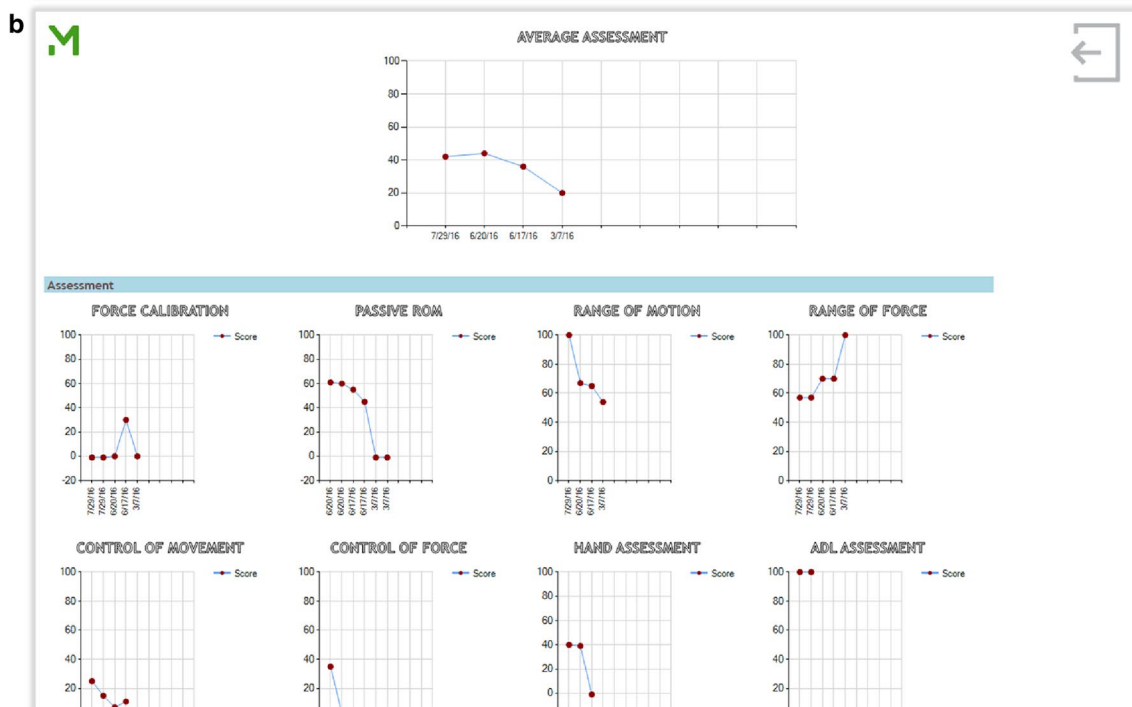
b

M

AVERAGE ASSESSMENT

100
80
60
40
20
0
7/29/16 6/20/16 6/17/16 3/7/16

Assessment

FORCE CALIBRATION

Score

100
80
60
40
20
0
-20
7/29/16 7/29/16 6/20/16 6/17/16 3/7/16

PASSIVE ROM

Score

100
80
60
40
20
0
-20
6/20/16 6/20/16 6/17/16 6/17/16 3/7/16 3/7/16

RANGE OF MOTION

Score

100
80
60
40
20
0
7/29/16 6/20/16 6/17/16 3/7/16

RANGE OF FORCE

Score

100
80
60
40
20
0
7/29/16 7/29/16 6/20/16 6/17/16 3/7/16

CONTROL OF MOVEMENT

Score

100
80
60
40
20

CONTROL OF FORCE

Score

100
80
60
40
20

HAND ASSESSMENT

Score

100
80
60
40
20
0

ADL ASSESSMENT

Score

100
80
60
40
20